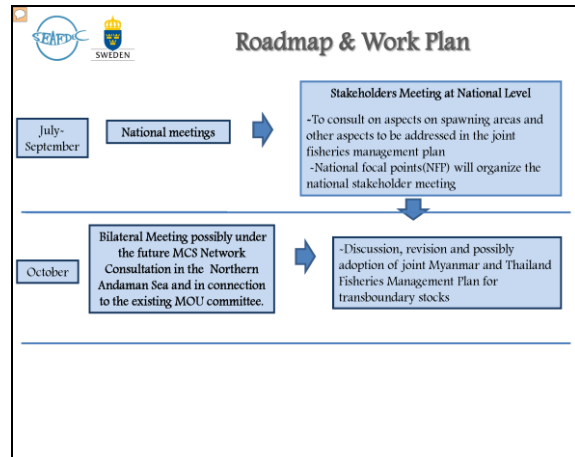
SEAFDEC

SWEDEN

Roadmap & Work Plan

July-September

National meetings

Stakeholders Meeting at National Level

-To consult on aspects on spawning areas and other aspects to be addressed in the joint fisheries management plan

-National focal points(NFP) will organize the national stakeholder meeting

October

Bilateral Meeting possibly under the future MCS Network Consultation in the Northern Andaman Sea and in connection to the existing MOU committee.

-Discussion, revision and possibly adoption of joint Myanmar and Thailand Fisheries Management Plan for transboundary stocks